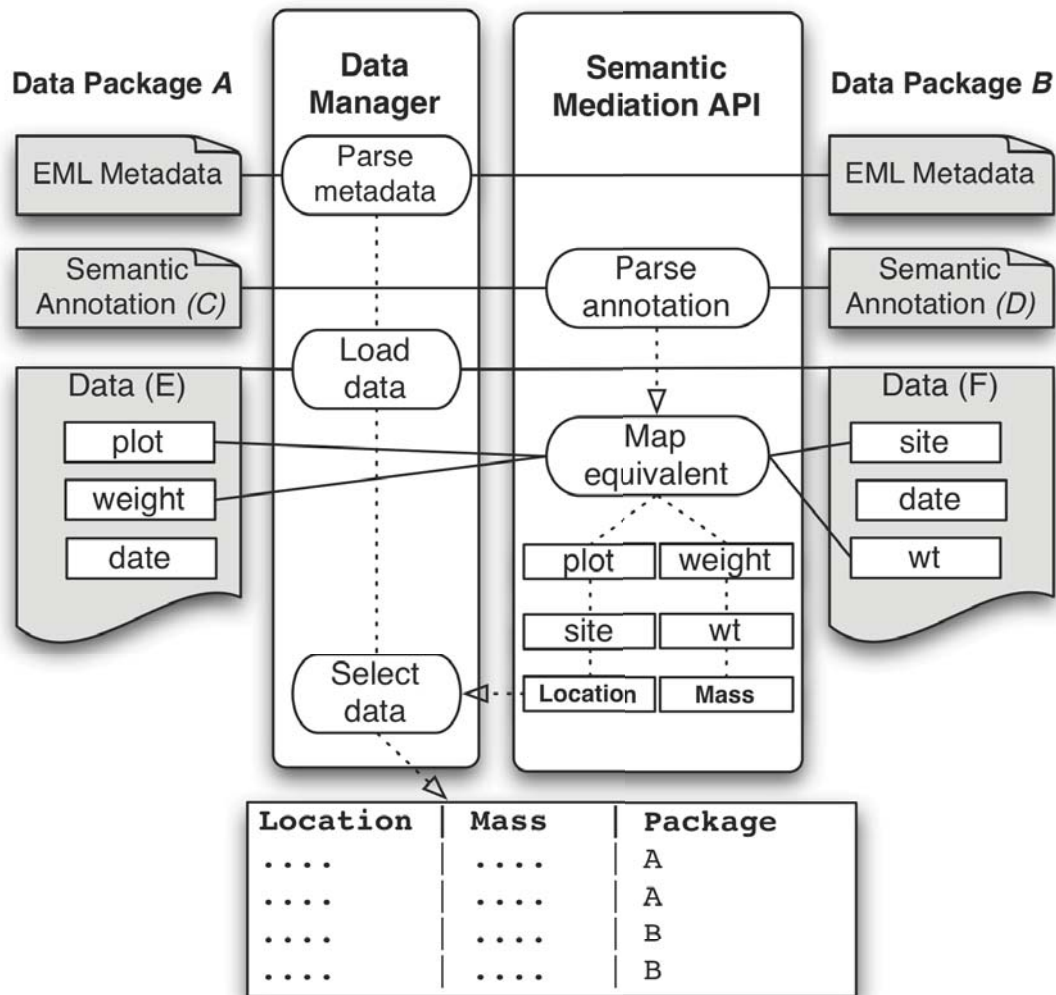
Data Package *A*

Data Manager

Semantic Mediation API

Data Package *B*

EML Metadata

Parse metadata

EML Metadata

Semantic Annotation *(C)*

Parse annotation

Semantic Annotation *(D)*

Load data

Data (E)

plot

weight

date

Map equivalent

Data (F)

site

date

wt

plot

weight

site

wt

Select data

Location

Mass

| Location | Mass | Package |
|---|---|---|
| .... | .... | A |
| .... | .... | A |
| .... | .... | B |
| .... | .... | B |